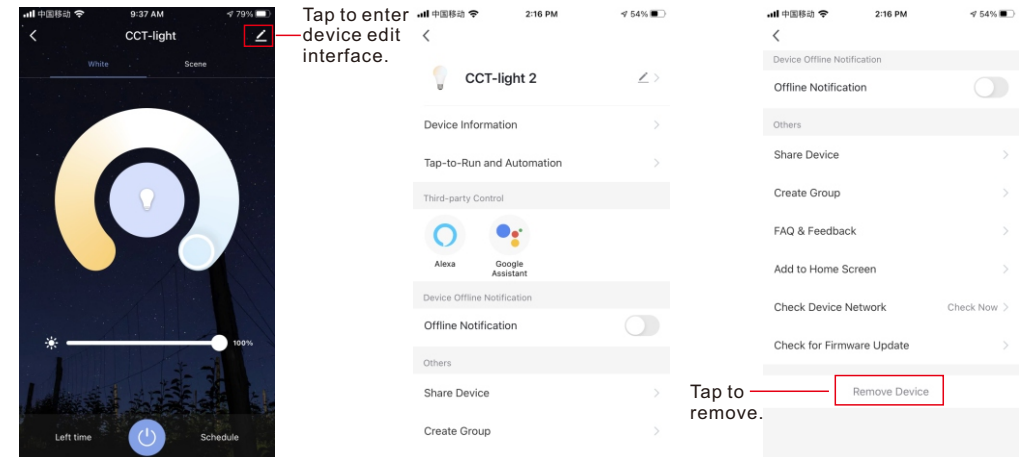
中国移动 9:37 AM 79%
CCT-light
White
Scene
100%
Left time
Schedule

Tap to enter device edit interface.

中国移动 2:16 PM 54%
CCT-light 2
Device Information
Tap-to-Run and Automation
Third-party Control
Alexa
Google Assistant
Device Offline Notification
Offline Notification
Others
Share Device
Create Group

中国移动 2:16 PM 54%
Device Offline Notification
Offline Notification
Others
Share Device
Create Group
FAQ & Feedback
Add to Home Screen
Check Device Network
Check Now
Check for Firmware Update
Remove Device

Tap to remove.